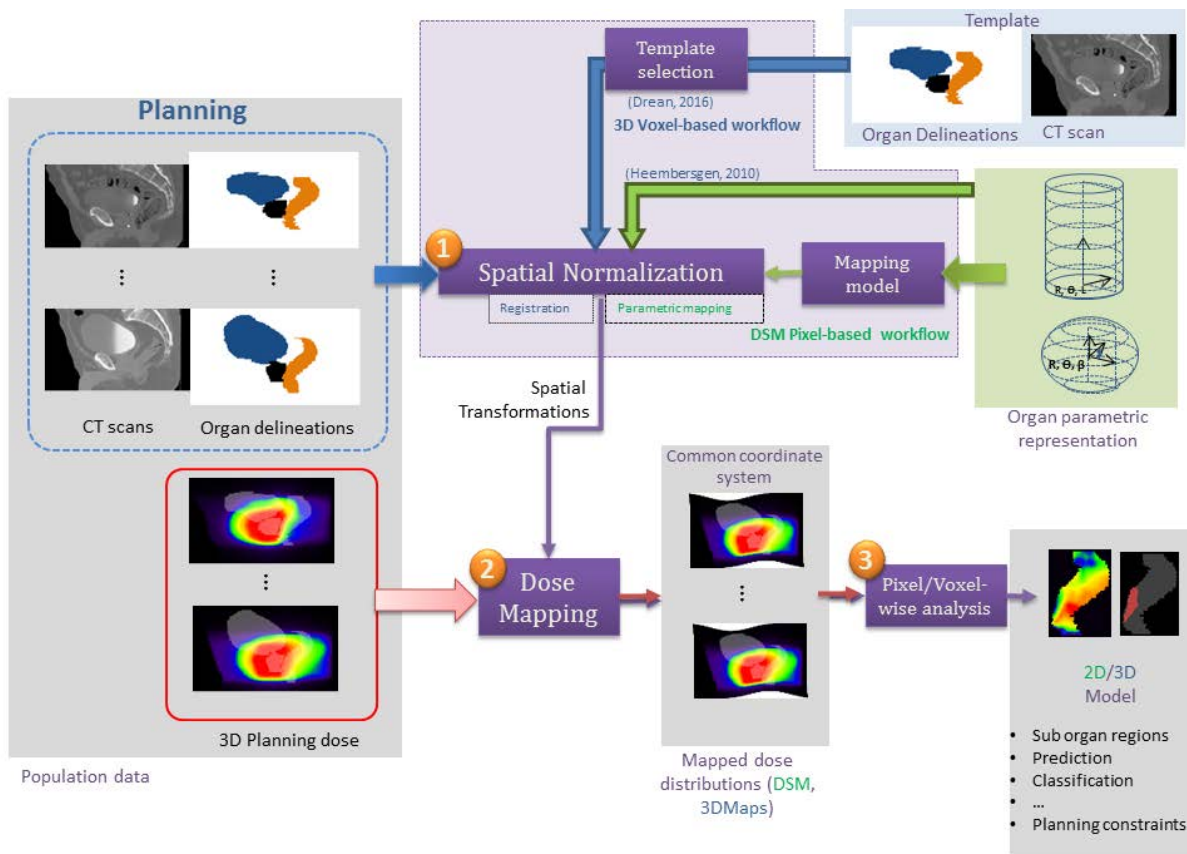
Template
Template selection
(Drean, 2016)
3D Voxel-based workflow
Organ Delineations
CT scan

Planning
⋮
⋮
CT scans
Organ delineations

(Heembersgen, 2010)
1
Spatial Normalization
Registration
Parametric mapping
Mapping model
DSM Pixel-based workflow
R, θ, L
R, θ, β
Organ parametric representation

Spatial Transformations

⋮
3D Planning dose
Population data

2
Dose Mapping

Common coordinate system
⋮
Mapped dose distributions (DSM, 3DMaps)

3
Pixel/Voxel-wise analysis

2D/3D Model
• Sub organ regions
• Prediction
• Classification
• ...
• Planning constraints